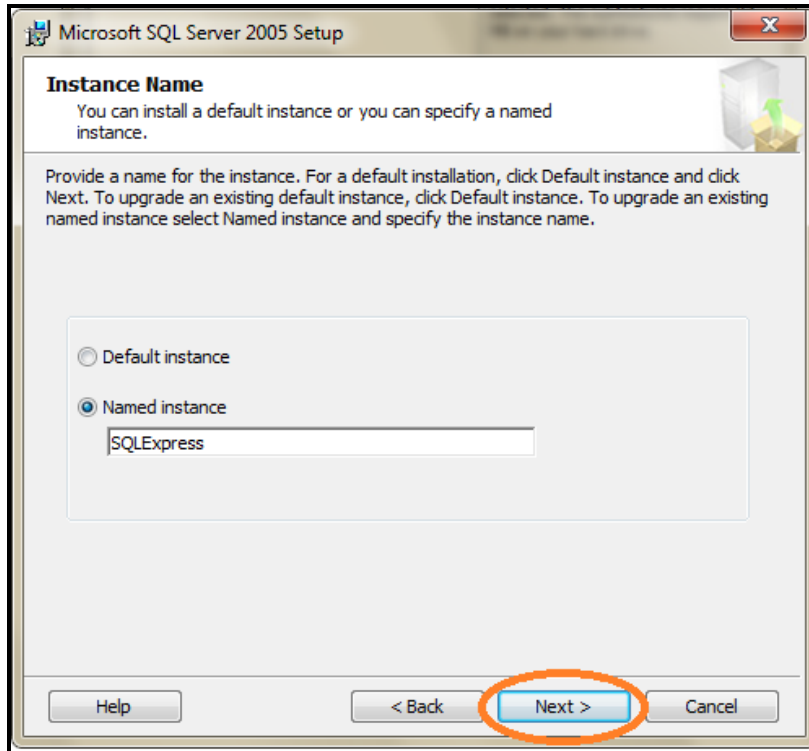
Microsoft SQL Server 2005 Setup

Instance Name

You can install a default instance or you can specify a named instance.

Provide a name for the instance. For a default installation, click Default instance and click Next. To upgrade an existing default instance, click Default instance. To upgrade an existing named instance select Named instance and specify the instance name.

Default instance

Named instance

SQLExpress

Help

< Back

Next >

Cancel